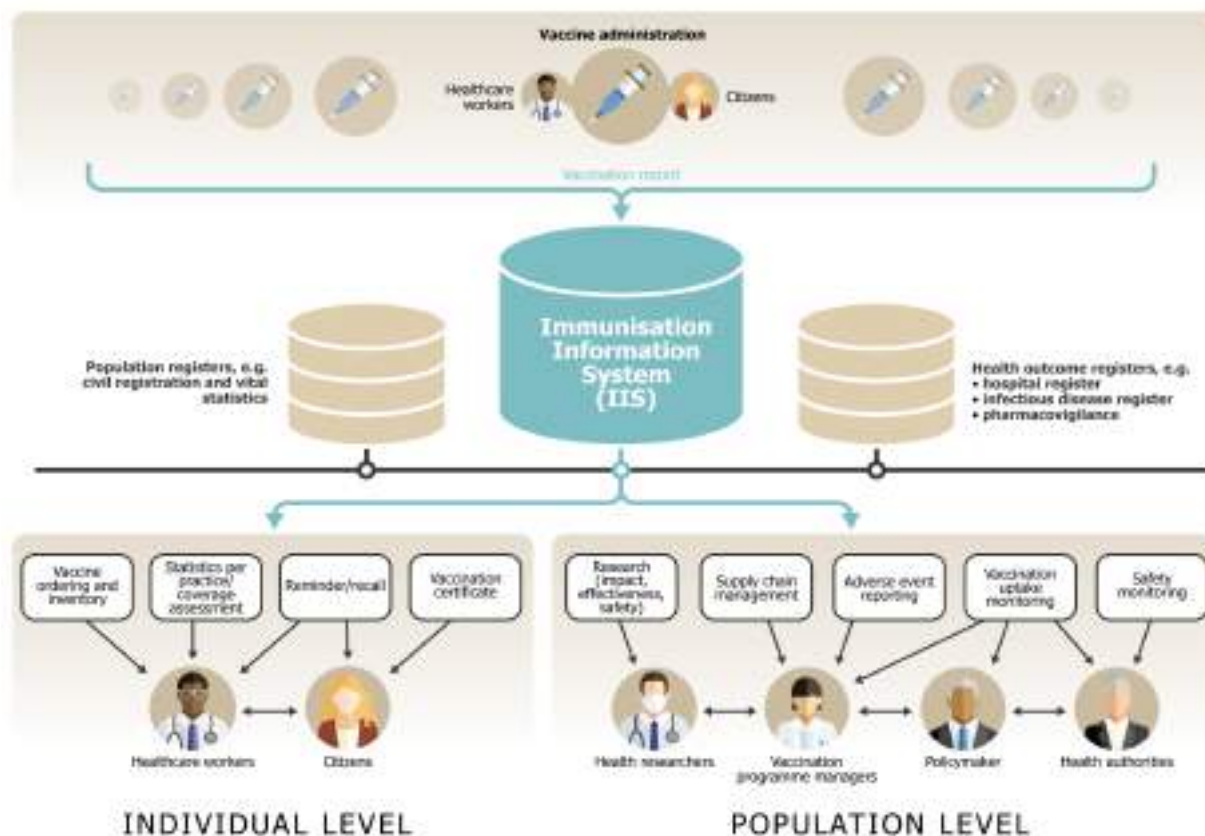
Vaccine administration

Healthcare workers

Citizens

Vaccination record

Immunisation Information System (IIS)

Population registers, e.g. civil registration and vital statistics

Health outcome registers, e.g.
• hospital register
• infectious disease register
• pharmacovigilance

Vaccine ordering and inventory

Statistics per practice/ coverage assessment

Reminder/recall

Vaccination certificate

Healthcare workers

Citizens

INDIVIDUAL LEVEL

Research (impact, effectiveness, safety)

Supply chain management

Adverse event reporting

Vaccination uptake monitoring

Safety monitoring

Health researchers

Vaccination programme managers

Policymaker

Health authorities

POPULATION LEVEL